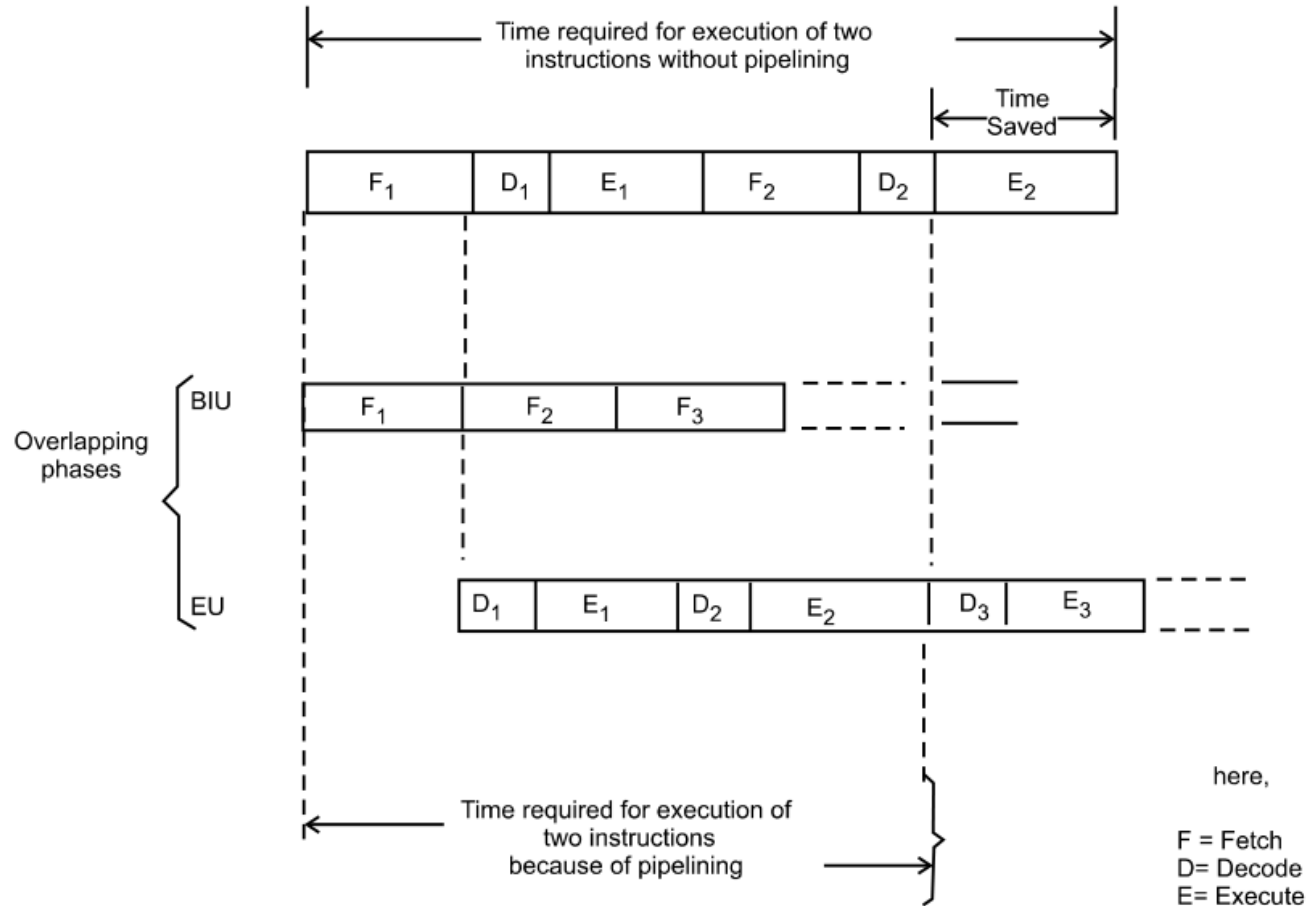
Time required for execution of two instructions without pipelining

Time Saved

| $F_1$ | $D_1$ | $E_1$ | $F_2$ | $D_2$ | $E_2$ |
|---|---|---|---|---|---|

Overlapping phases

BIU

| $F_1$ | $F_2$ | $F_3$ |
|---|---|---|

EU

| $D_1$ | $E_1$ | $D_2$ | $E_2$ | $D_3$ | $E_3$ |
|---|---|---|---|---|---|

Time required for execution of two instructions because of pipelining

here,

F = Fetch
D= Decode
E= Execute